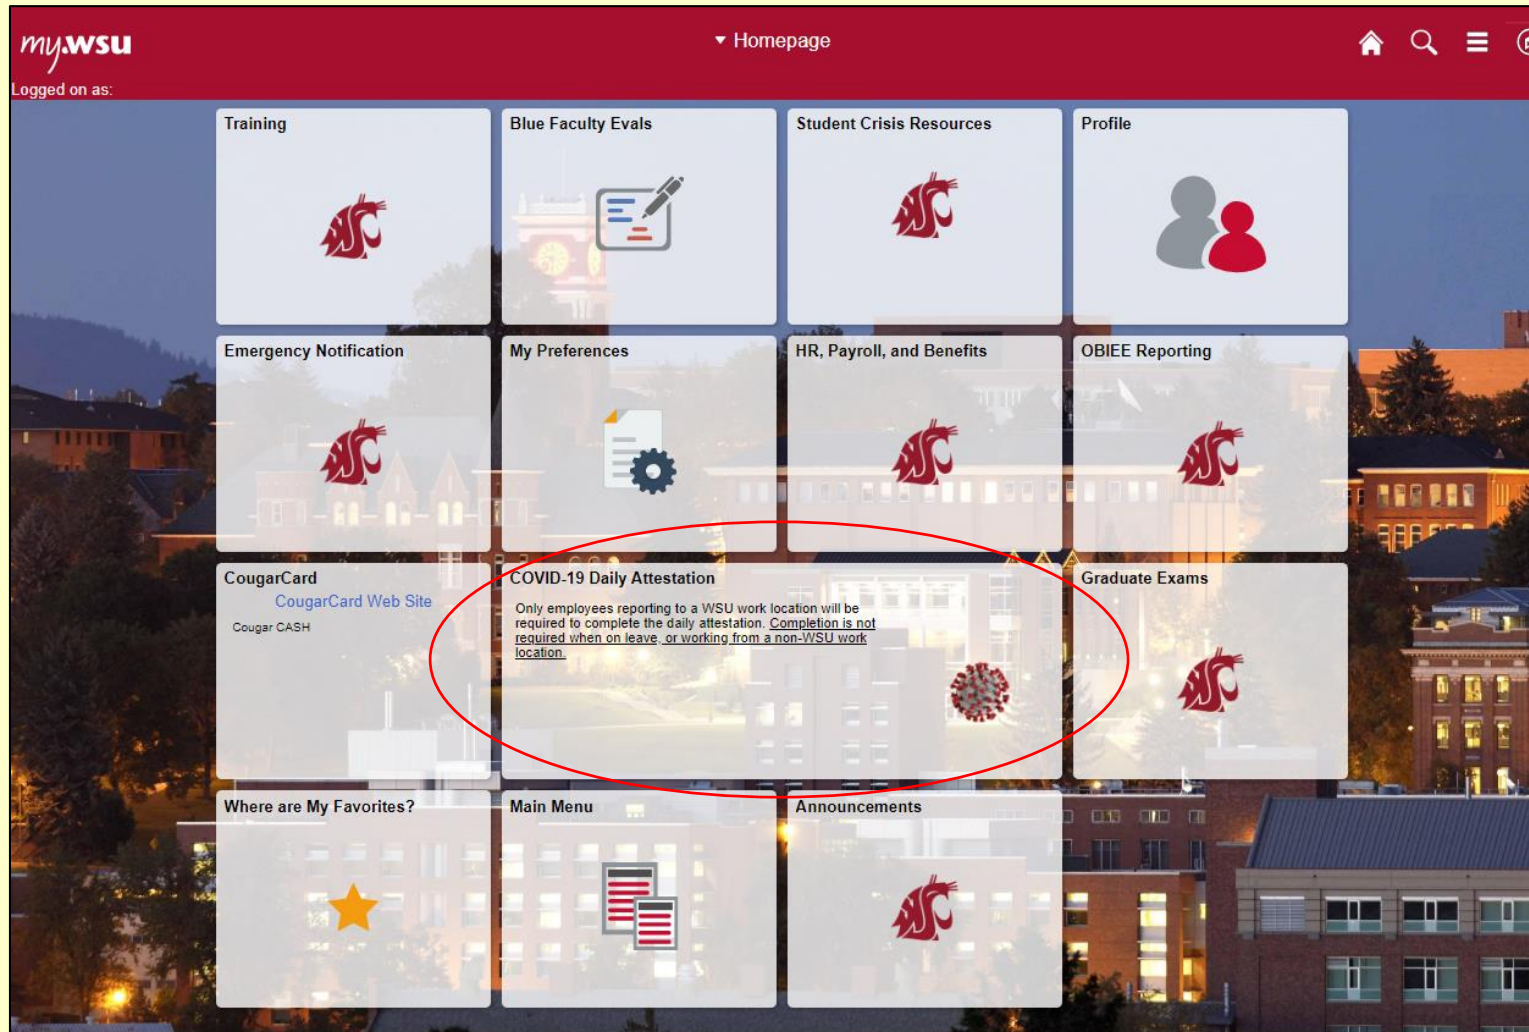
my.wsu
Logged on as:

▾ Homepage

Training

Blue Faculty Evals

Student Crisis Resources

Profile

Emergency Notification

My Preferences

HR, Payroll, and Benefits

OBIEE Reporting

CougarCard
CougarCard Web Site
Cougar CASH

COVID-19 Daily Attestation
Only employees reporting to a WSU work location will be required to complete the daily attestation. Completion is not required when on leave, or working from a non-WSU work location.

Graduate Exams

Where are My Favorites?

Main Menu

Announcements